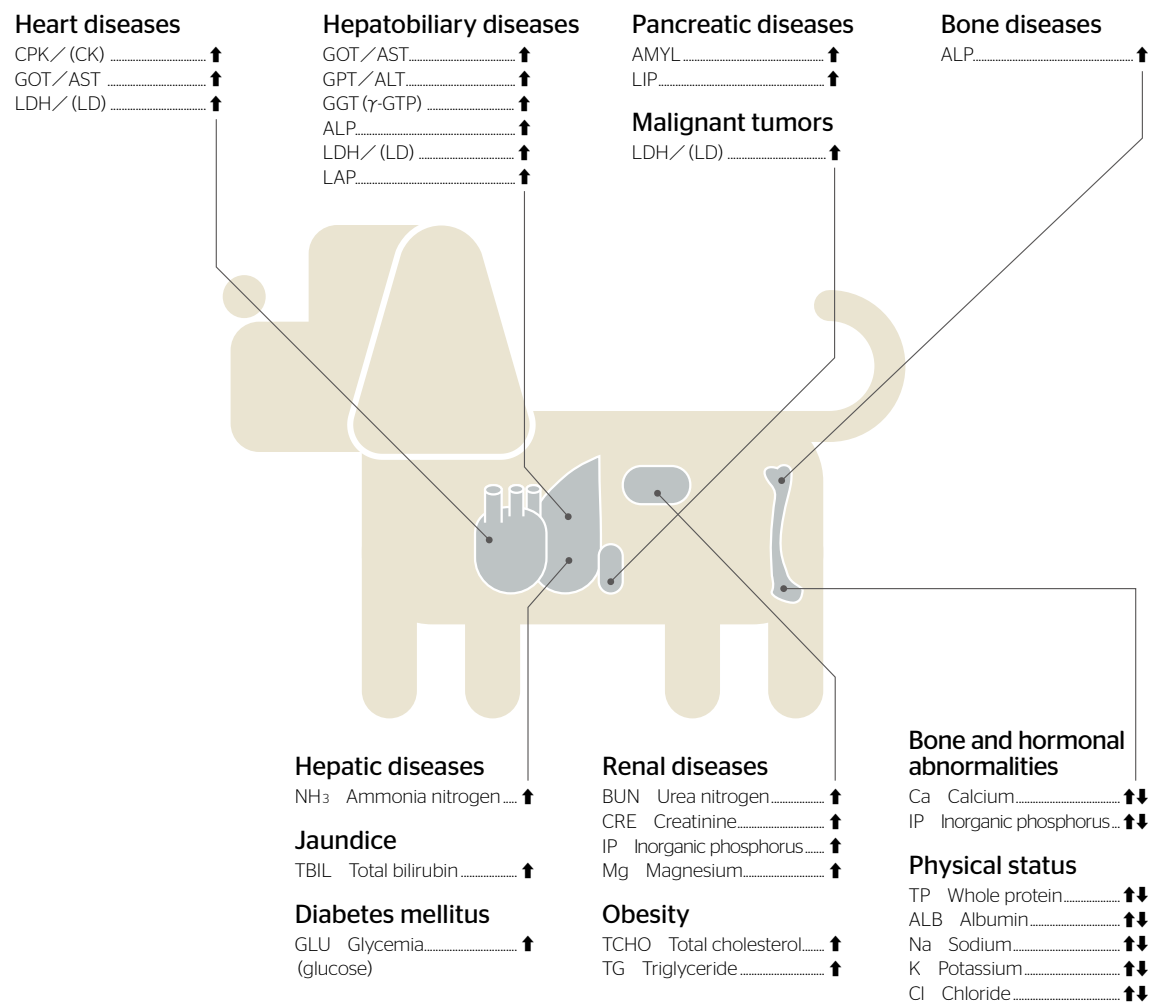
Heart diseases
CPK／(CK) ↑
GOT／AST ↑
LDH／(LD) ↑

Hepatobiliary diseases
GOT／AST ↑
GPT／ALT ↑
GGT ($\gamma$-GTP) ↑
ALP ↑
LDH／(LD) ↑
LAP ↑

Pancreatic diseases
AMYL ↑
LIP ↑

Malignant tumors
LDH／(LD) ↑

Bone diseases
ALP ↑

Hepatic diseases
$NH_3$ Ammonia nitrogen ↑

Jaundice
TBIL Total bilirubin ↑

Diabetes mellitus
GLU Glycemia (glucose) ↑

Renal diseases
BUN Urea nitrogen ↑
CRE Creatinine ↑
IP Inorganic phosphorus ↑
Mg Magnesium ↑

Obesity
TCHO Total cholesterol ↑
TG Triglyceride ↑

Bone and hormonal abnormalities
Ca Calcium ↑↓
IP Inorganic phosphorus ↑↓

Physical status
TP Whole protein ↑↓
ALB Albumin ↑↓
Na Sodium ↑↓
K Potassium ↑↓
Cl Chloride ↑↓